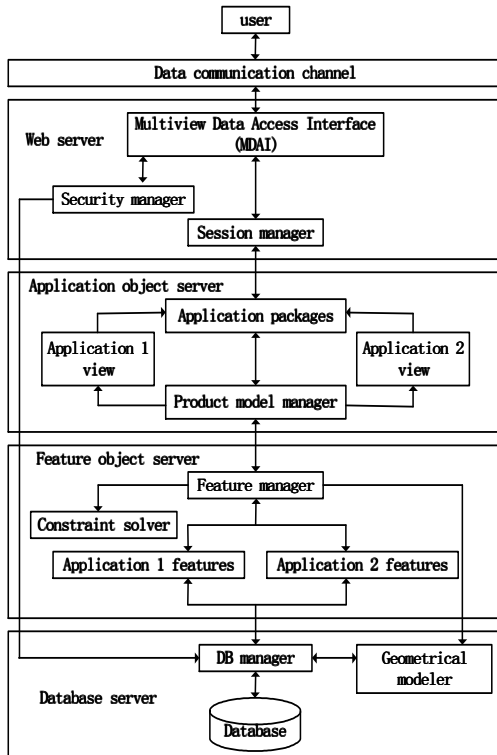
user

Data communication channel

Web server

Multiview Data Access Interface (MDAI)

Security manager

Session manager

Application object server

Application packages

Application 1 view

Application 2 view

Product model manager

Feature object server

Feature manager

Constraint solver

Application 1 features

Application 2 features

DB manager

Geometrical modeler

Database server

Database